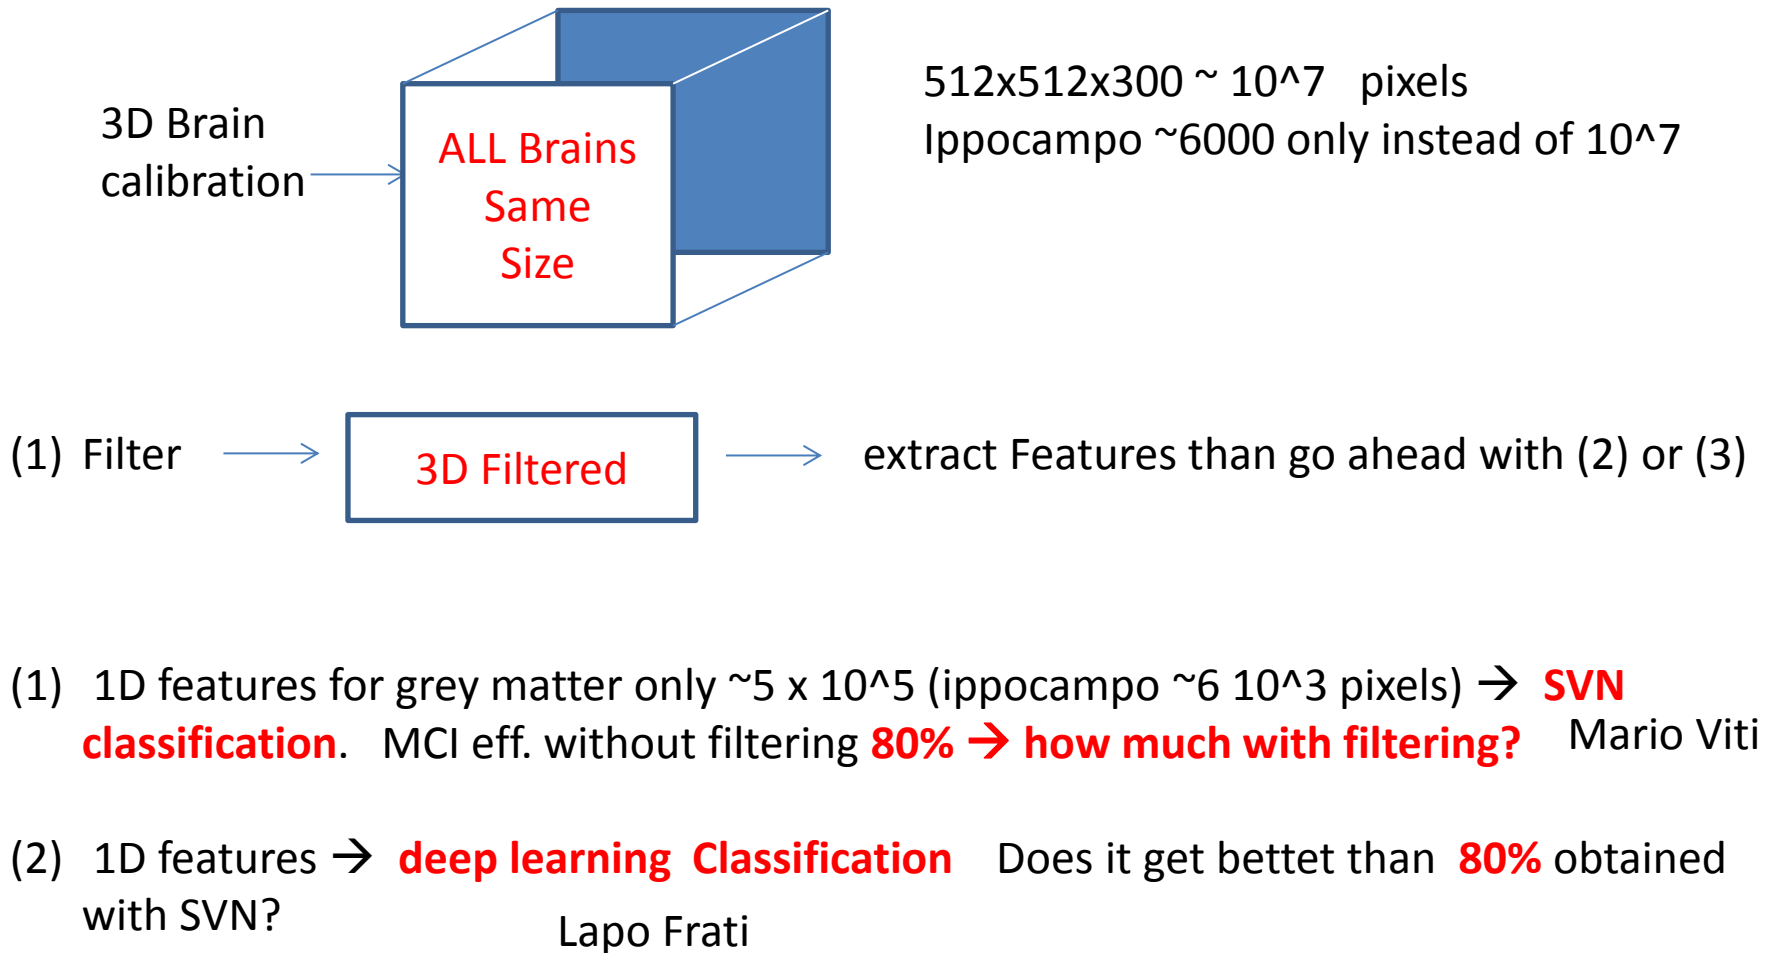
3D Brain calibration

ALL Brains Same Size

512x512x300 ~ 10^7 pixels
Ippocampo ~6000 only instead of 10^7

(1) Filter

3D Filtered

extract Features than go ahead with (2) or (3)

(1) 1D features for grey matter only ~5 x 10^5 (ippocampo ~6 10^3 pixels) → SVN classification. MCI eff. without filtering 80% → how much with filtering? Mario Viti

(2) 1D features → deep learning Classification Does it get bettet than 80% obtained with SVN?

Lapo Frati